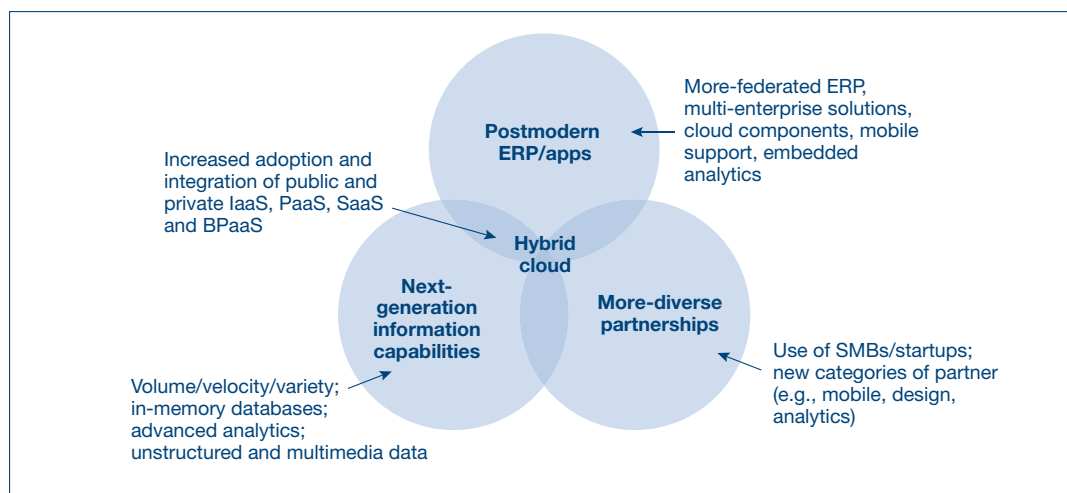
Postmodern ERP/apps

More-federated ERP, multi-enterprise solutions, cloud components, mobile support, embedded analytics

Increased adoption and integration of public and private IaaS, PaaS, SaaS and BPaaS

Hybrid cloud

Next-generation information capabilities

More-diverse partnerships

Use of SMBs/startups; new categories of partner (e.g., mobile, design, analytics)

Volume/velocity/variety; in-memory databases; advanced analytics; unstructured and multimedia data